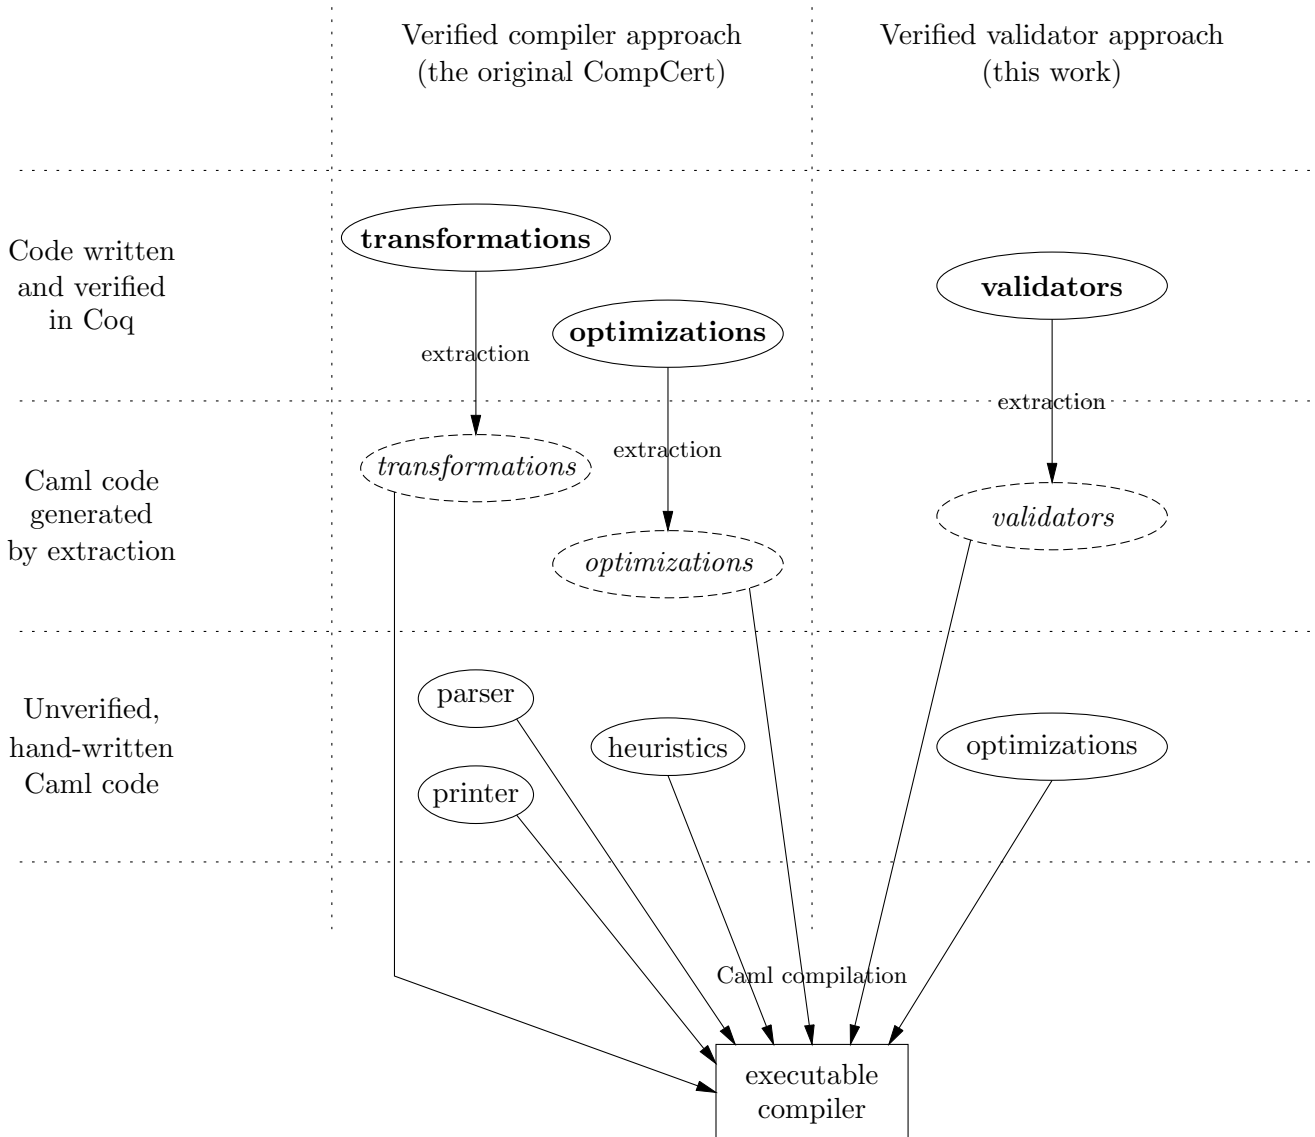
Verified compiler approach (the original CompCert)

Verified validator approach (this work)

Code written and verified in Coq

transformations

validators

optimizations

extraction

extraction

extraction

Caml code generated by extraction

transformations

validators

optimizations

Unverified, hand-written Caml code

parser

heuristics

optimizations

printer

Caml compilation

executable compiler